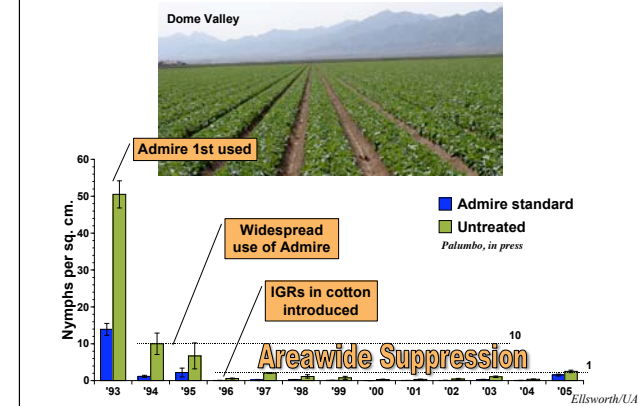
Dome Valley

Admire 1st used

Widespread use of Admire

IGRs in cotton introduced

Admire standard
Untreated
Palumbo, in press

Nymphs per sq. cm.

60
50
40
30
20
10
0

10
1

Areawide Suppression

'93 '94 '95 '96 '97 '98 '99 '00 '01 '02 '03 '04 '05

Ellsworth/UA